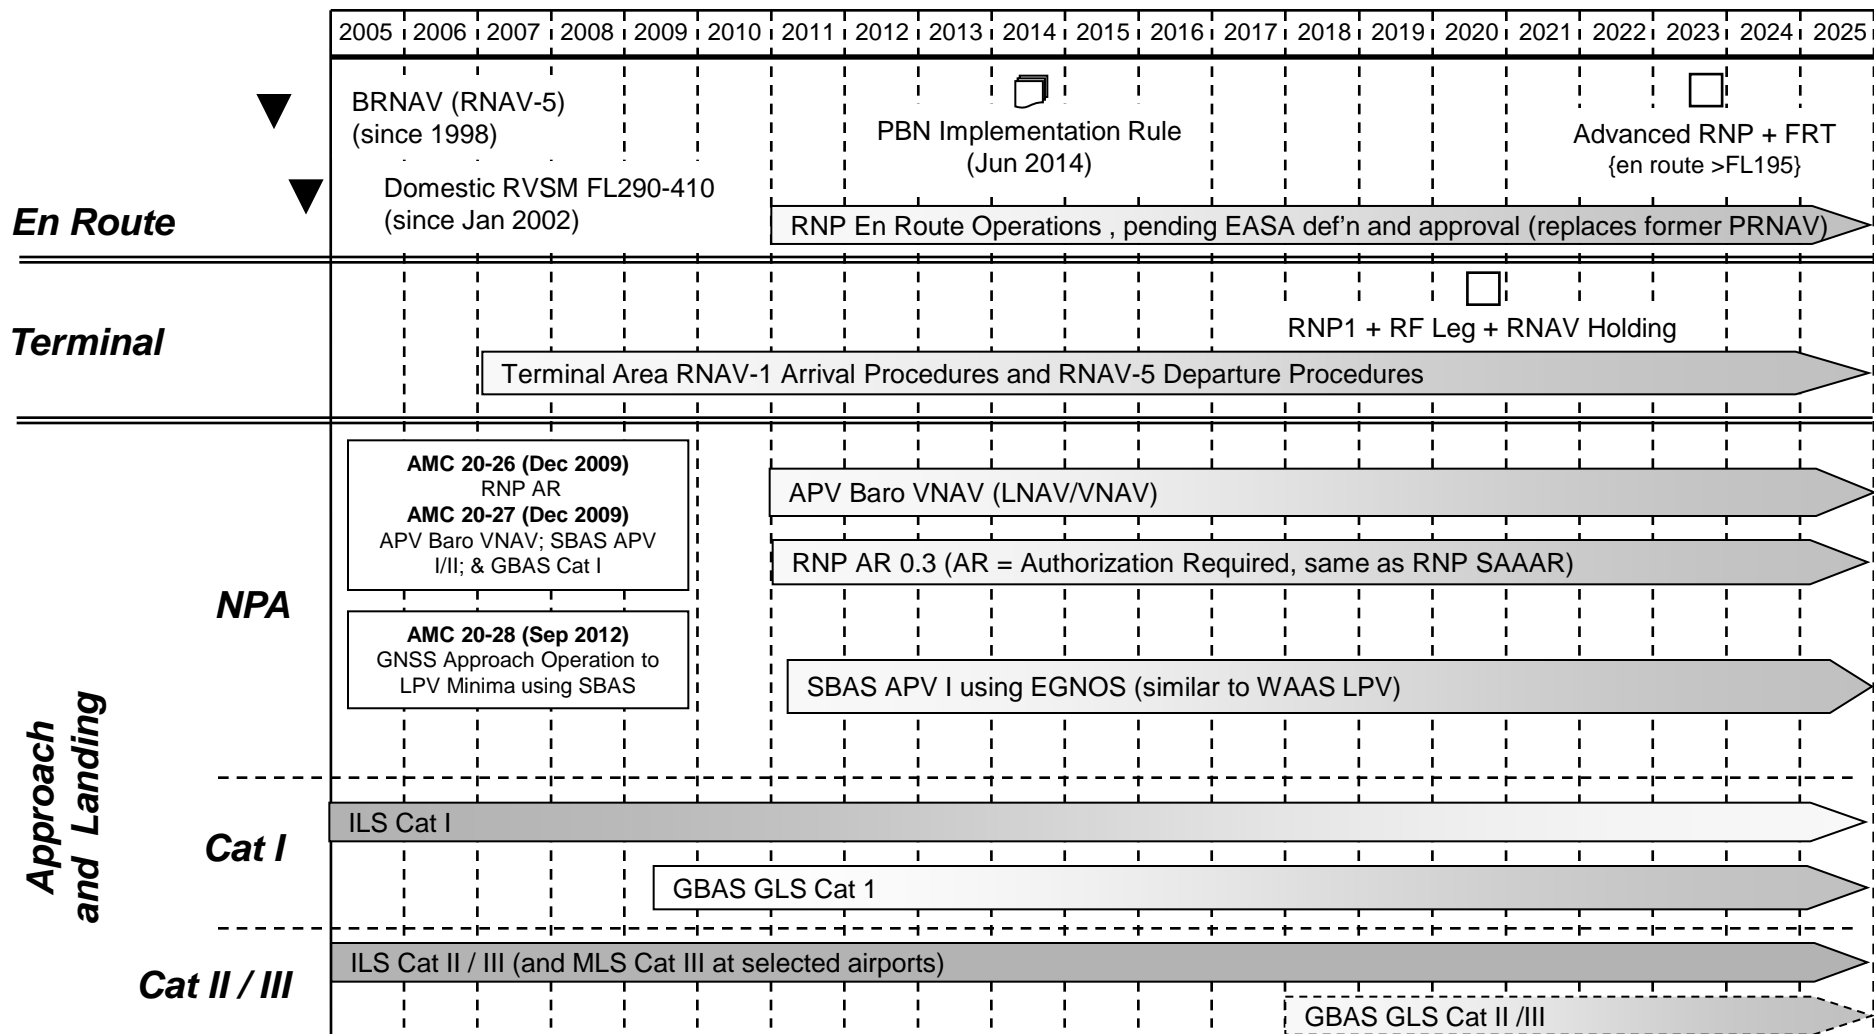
| 2005 | 2006 | 2007 | 2008 | 2009 | 2010 | 2011 | 2012 | 2013 | 2014 | 2015 | 2016 | 2017 | 2018 | 2019 | 2020 | 2021 | 2022 | 2023 | 2024 | 2025 |
|---|---|---|---|---|---|---|---|---|---|---|---|---|---|---|---|---|---|---|---|---|

En Route

BRNAV (RNAV-5) (since 1998)

Domestic RVSM FL290-410 (since Jan 2002)

PBN Implementation Rule (Jun 2014)

Advanced RNP + FRT {en route >FL195}

RNP En Route Operations , pending EASA def'n and approval (replaces former PRNAV)

Terminal

RNP1 + RF Leg + RNAV Holding

Terminal Area RNAV-1 Arrival Procedures and RNAV-5 Departure Procedures

Approach and Landing

NPA

AMC 20-26 (Dec 2009)
RNP AR
AMC 20-27 (Dec 2009)
APV Baro VNAV; SBAS APV I/II; & GBAS Cat I

AMC 20-28 (Sep 2012)
GNSS Approach Operation to LPV Minima using SBAS

APV Baro VNAV (LNAV/VNAV)

RNP AR 0.3 (AR = Authorization Required, same as RNP SAAAR)

SBAS APV I using EGNOS (similar to WAAS LPV)

Cat I

ILS Cat I

GBAS GLS Cat 1

Cat II / III

ILS Cat II / III (and MLS Cat III at selected airports)

GBAS GLS Cat II /III